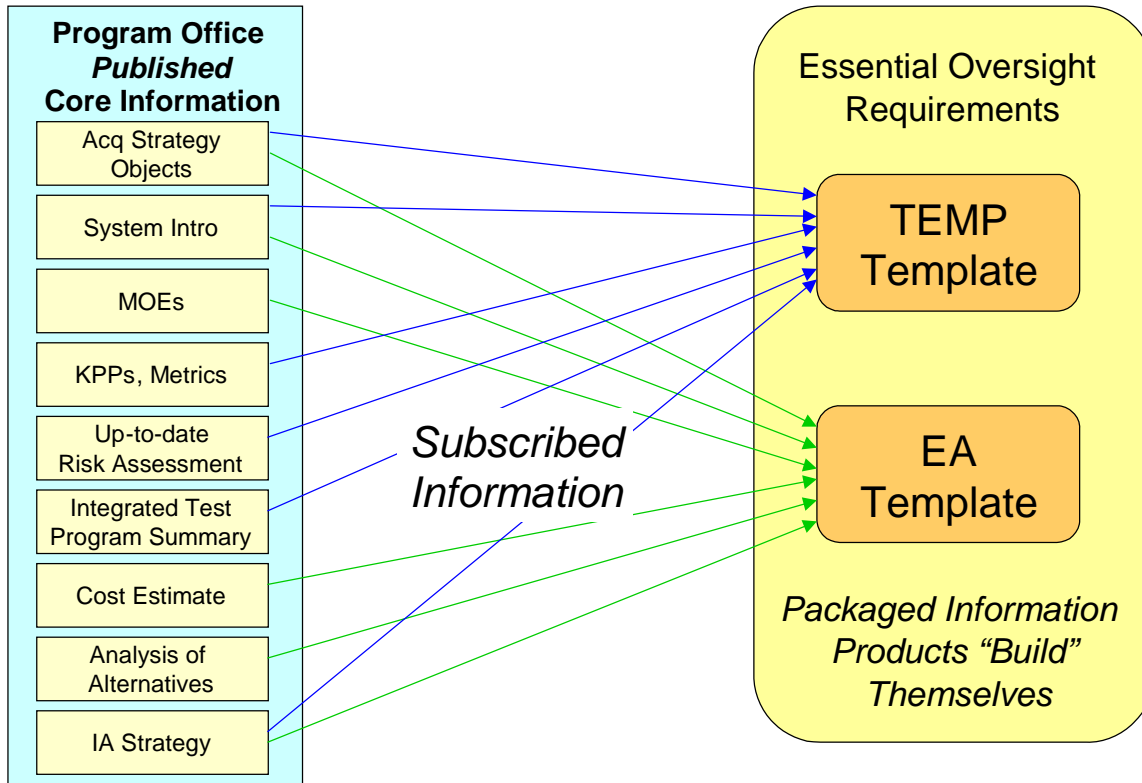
Program Office
*Published*
Core Information

Acq Strategy Objects

System Intro

MOEs

KPPs, Metrics

Up-to-date Risk Assessment

Integrated Test Program Summary

Cost Estimate

Analysis of Alternatives

IA Strategy

*Subscribed Information*

Essential Oversight Requirements

TEMP Template

EA Template

*Packaged Information Products "Build" Themselves*